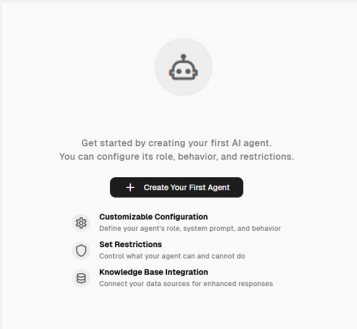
Get started by creating your first AI agent.
You can configure its role, behavior, and restrictions.

+ Create Your First Agent

Customizable Configuration
Define your agent's role, system prompt, and behavior

Set Restrictions
Control what your agent can and cannot do

Knowledge Base Integration
Connect your data sources for enhanced responses